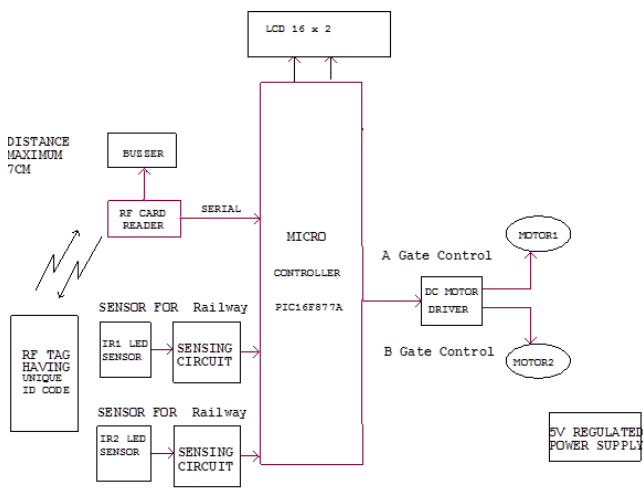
LCD 16 x 2

DISTANCE MAXIMUM 7CM

BUSSER

RF CARD READER

SERIAL

MICRO CONTROLLER PIC16F877A

A Gate Control

MOTOR1

DC MOTOR DRIVER

B Gate Control

MOTOR2

RF TAG HAVING UNIQUE ID CODE

SENSOR FOR Railway

IR1 LED SENSOR

SENSING CIRCUIT

SENSOR FOR Railway

IR2 LED SENSOR

SENSING CIRCUIT

5V REGULATED POWER SUPPLY